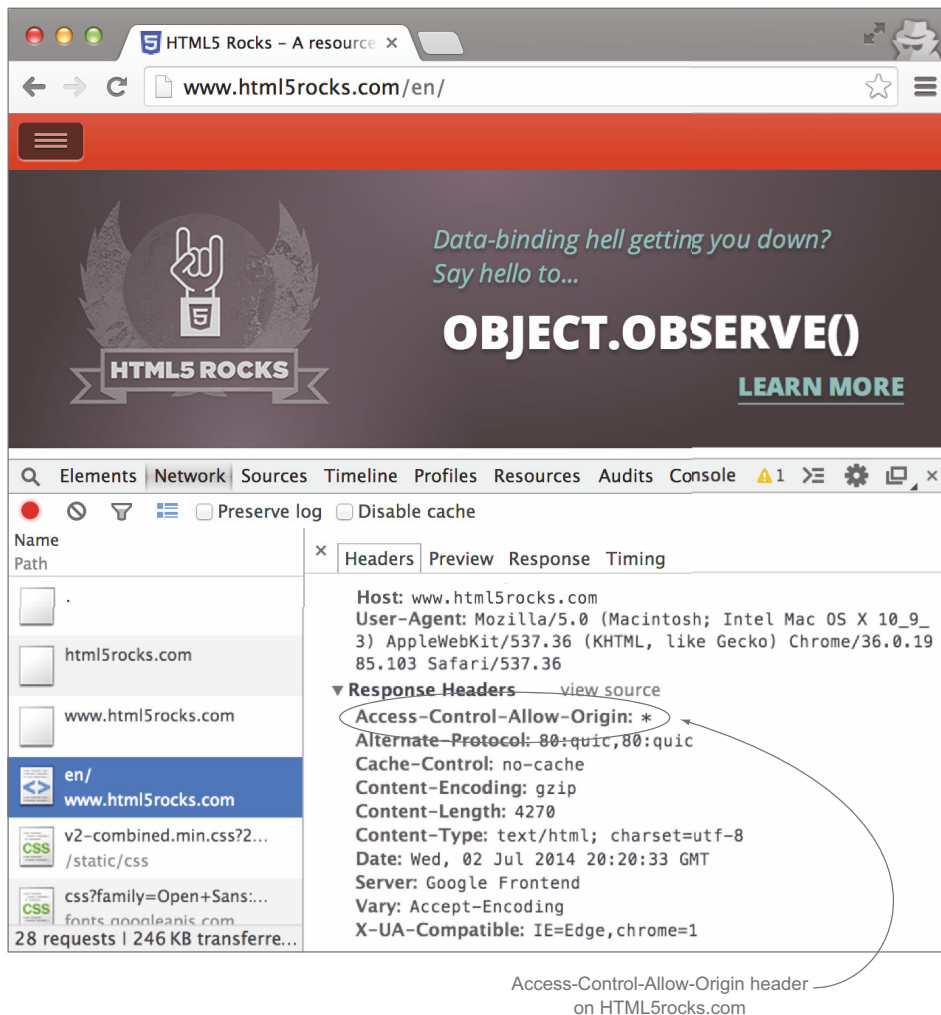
HTML5 Rocks – A resource ×

www.html5rocks.com/en/

Data-binding hell getting you down? Say hello to...

OBJECT.OBSERVE()

LEARN MORE

HTML5 ROCKS

Elements Network Sources Timeline Profiles Resources Audits Console ⚠1

Preserve log Disable cache

Name
Path

.

html5rocks.com

www.html5rocks.com

en/
www.html5rocks.com

v2-combined.min.css?2...
/static/css

css?family=Open+Sans:...
fonts.googleapis.com

28 requests | 246 KB transferre...

× Headers Preview Response Timing

Host: www.html5rocks.com
User-Agent: Mozilla/5.0 (Macintosh; Intel Mac OS X 10_9_3) AppleWebKit/537.36 (KHTML, like Gecko) Chrome/36.0.1985.103 Safari/537.36

▼Response Headers view source
Access-Control-Allow-Origin: *
Alternate-Protocol: 80:quic,80:quic
Cache-Control: no-cache
Content-Encoding: gzip
Content-Length: 4270
Content-Type: text/html; charset=utf-8
Date: Wed, 02 Jul 2014 20:20:33 GMT
Server: Google Frontend
Vary: Accept-Encoding
X-UA-Compatible: IE=Edge,chrome=1

Access-Control-Allow-Origin header on HTML5rocks.com